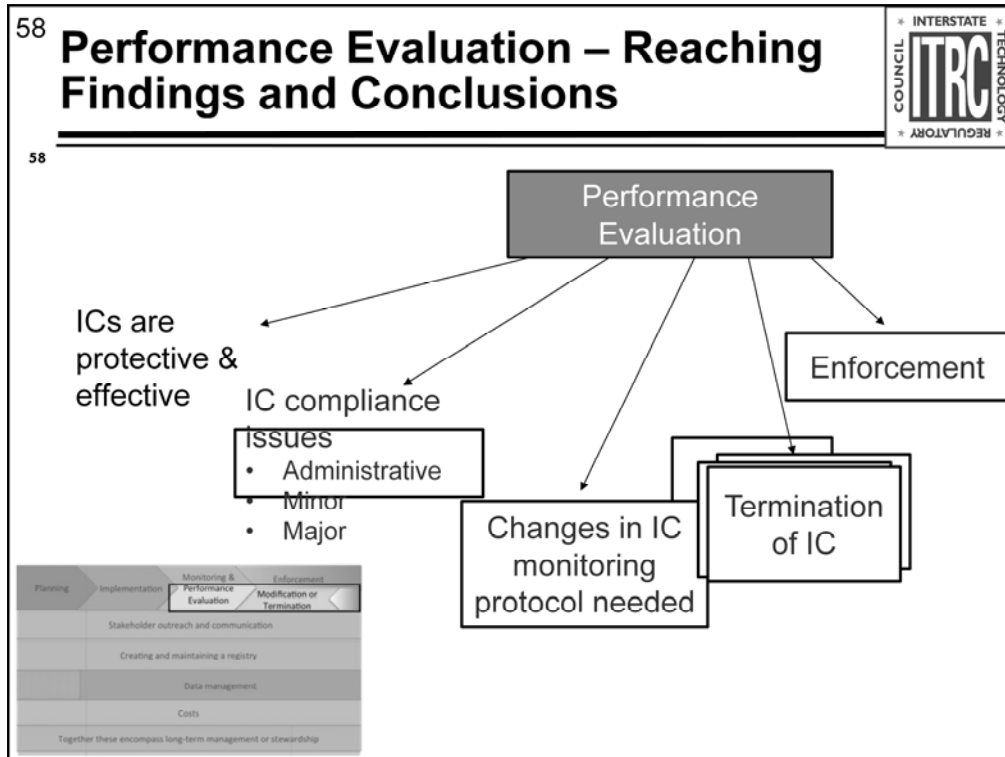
58 Performance Evaluation – Reaching Findings and Conclusions

INTERSTATE TECHNOLOGY REGULATORY COUNCIL ITRC

58

Performance Evaluation

ICs are protective & effective

IC compliance issues
- Administrative
- Minor
- Major

Changes in IC monitoring protocol needed

Termination of IC

Enforcement

| Planning | Implementation | Monitoring & Performance Evaluation | Enforcement Modification or Termination |
|---|---|---|---|
| Stakeholder outreach and communication | | | |
| Creating and maintaining a registry | | | |
| Data management | | | |
| Costs | | | |
| Together these encompass long-term management or stewardship | | | |